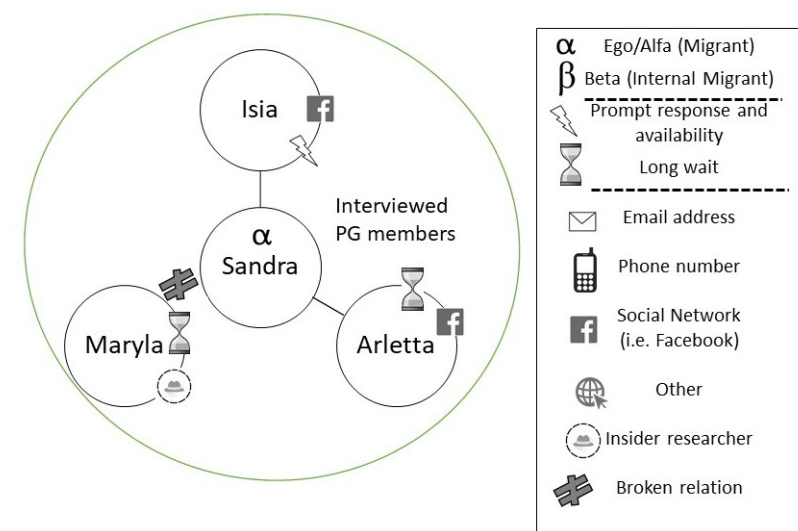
Isia

f

Interviewed PG members

α
Sandra

Maryla

Arletta

f

α Ego/Alfa (Migrant)
β Beta (Internal Migrant)
Prompt response and availability
Long wait
Email address
Phone number
Social Network (i.e. Facebook)
Other
Insider researcher
Broken relation